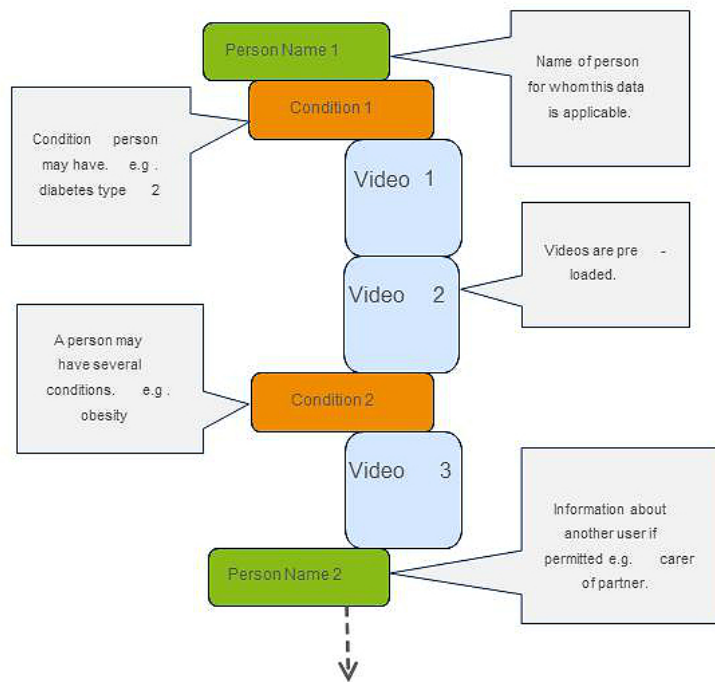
Person Name 1

Name of person for whom this data is applicable.

Condition 1

Condition person may have. e.g. diabetes type 2

Video 1

Videos are pre-loaded.

Video 2

A person may have several conditions. e.g. obesity

Condition 2

Video 3

Information about another user if permitted e.g. carer of partner.

Person Name 2